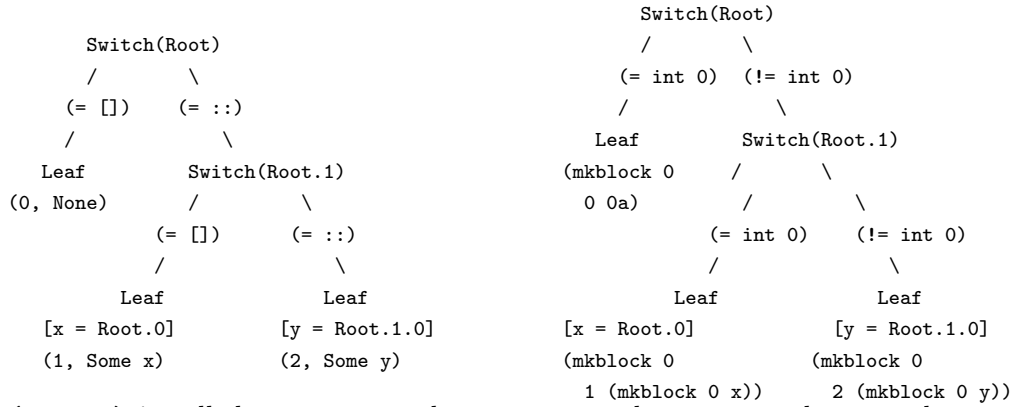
Switch(Root)

/ \

(= []) (= ::)

/ \

Leaf Switch(Root.1)

(0, None) / \

(= []) (= ::)

/ \

Leaf Leaf

[x = Root.0] [y = Root.1.0]

(1, Some x) (2, Some y)

Switch(Root)

/ \

(= int 0) (!= int 0)

/ \

Leaf Switch(Root.1)

(mkblock 0 / \

0 0a) / \

(= int 0) (!= int 0)

/ \

Leaf Leaf

[x = Root.0] [y = Root.1.0]

(mkblock 0 (mkblock 0

1 (mkblock 0 x)) 2 (mkblock 0 y))